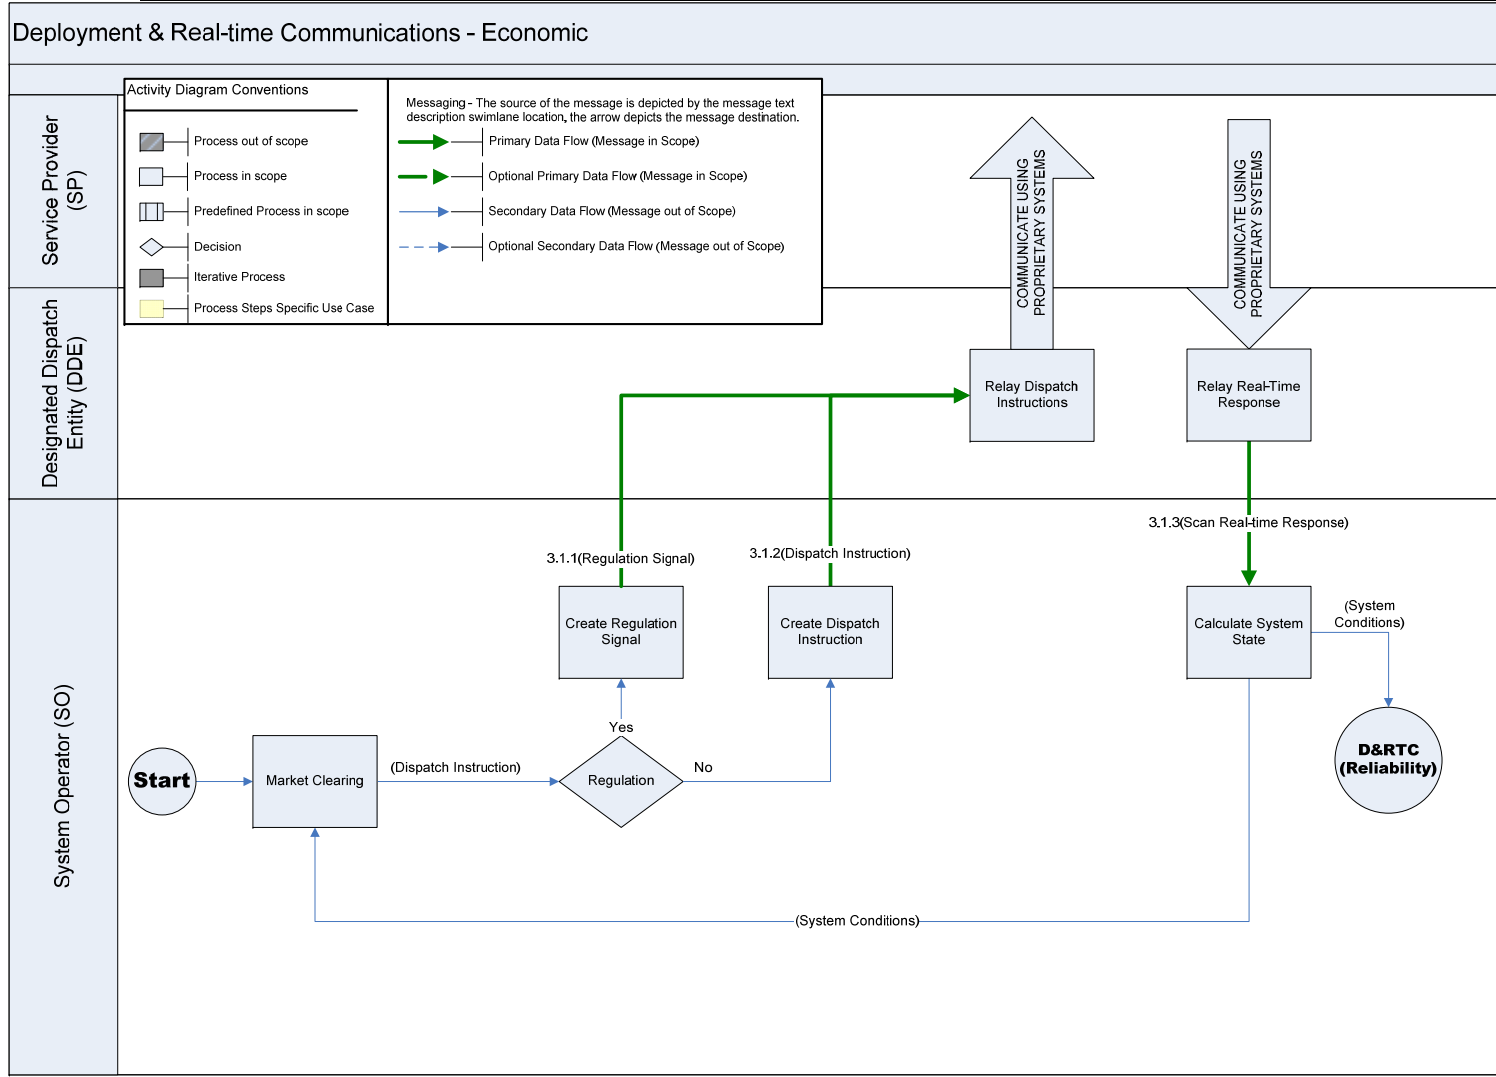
Deployment & Real-time Communications - Economic

Service Provider (SP)

Designated Dispatch Entity (DDE)

System Operator (SO)

Activity Diagram Conventions

Process out of scope
Process in scope
Predefined Process in scope
Decision
Iterative Process
Process Steps Specific Use Case

Messaging - The source of the message is depicted by the message text description swimlane location, the arrow depicts the message destination.

Primary Data Flow (Message in Scope)
Optional Primary Data Flow (Message in Scope)
Secondary Data Flow (Message out of Scope)
Optional Secondary Data Flow (Message out of Scope)

COMMUNICATE USING PROPRIETARY SYSTEMS

COMMUNICATE USING PROPRIETARY SYSTEMS

Relay Dispatch Instructions

Relay Real-Time Response

3.1.3(Scan Real-time Response)

3.1.1(Regulation Signal)

3.1.2(Dispatch Instruction)

Create Regulation Signal

Create Dispatch Instruction

Calculate System State

(System Conditions)

D&RTC (Reliability)

Yes

Start

Market Clearing

(Dispatch Instruction)

Regulation

No

(System Conditions)